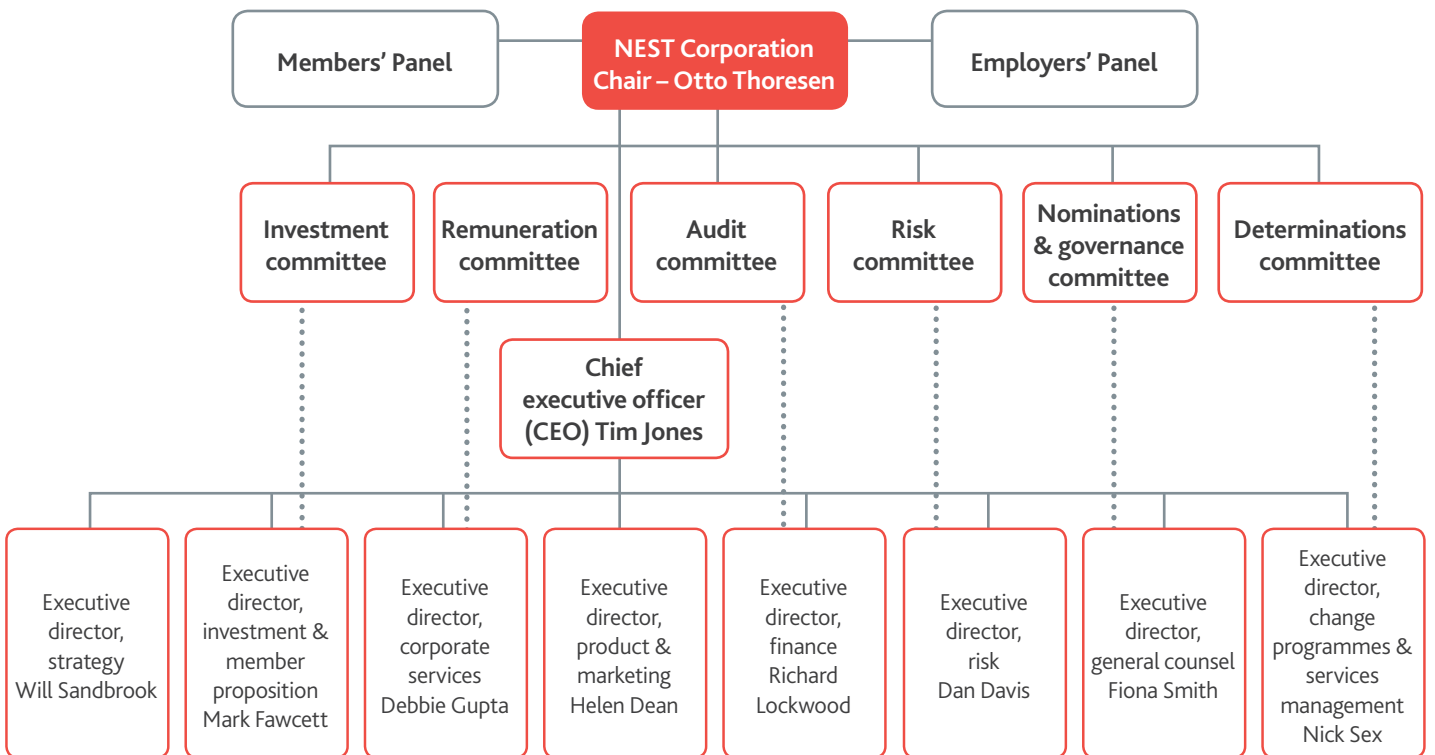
Members' Panel

NEST Corporation
Chair – Otto Thoresen

Employers' Panel

Investment committee

Remuneration committee

Audit committee

Risk committee

Nominations & governance committee

Determinations committee

Chief executive officer (CEO) Tim Jones

Executive director, strategy Will Sandbrook

Executive director, investment & member proposition Mark Fawcett

Executive director, corporate services Debbie Gupta

Executive director, product & marketing Helen Dean

Executive director, finance Richard Lockwood

Executive director, risk Dan Davis

Executive director, general counsel Fiona Smith

Executive director, change programmes & services management Nick Sex